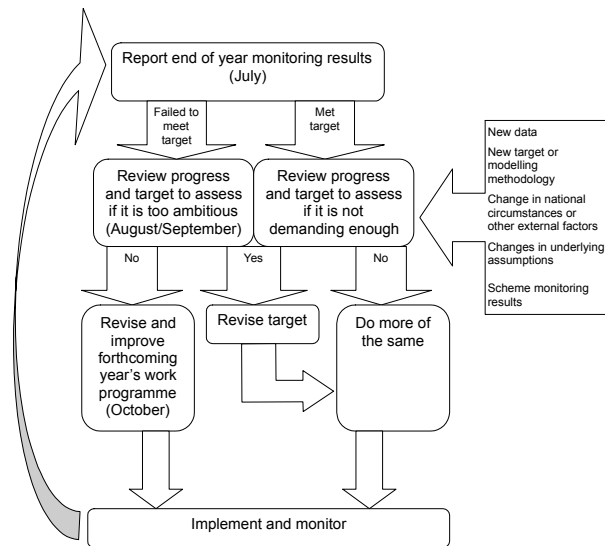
Report end of year monitoring results (July)

Failed to meet target

Met target

Review progress and target to assess if it is too ambitious (August/September)

Review progress and target to assess if it is not demanding enough

New data

New target or modelling methodology

Change in national circumstances or other external factors

Changes in underlying assumptions

Scheme monitoring results

No

Yes

No

Revise and improve forthcoming year's work programme (October)

Revise target

Do more of the same

Implement and monitor